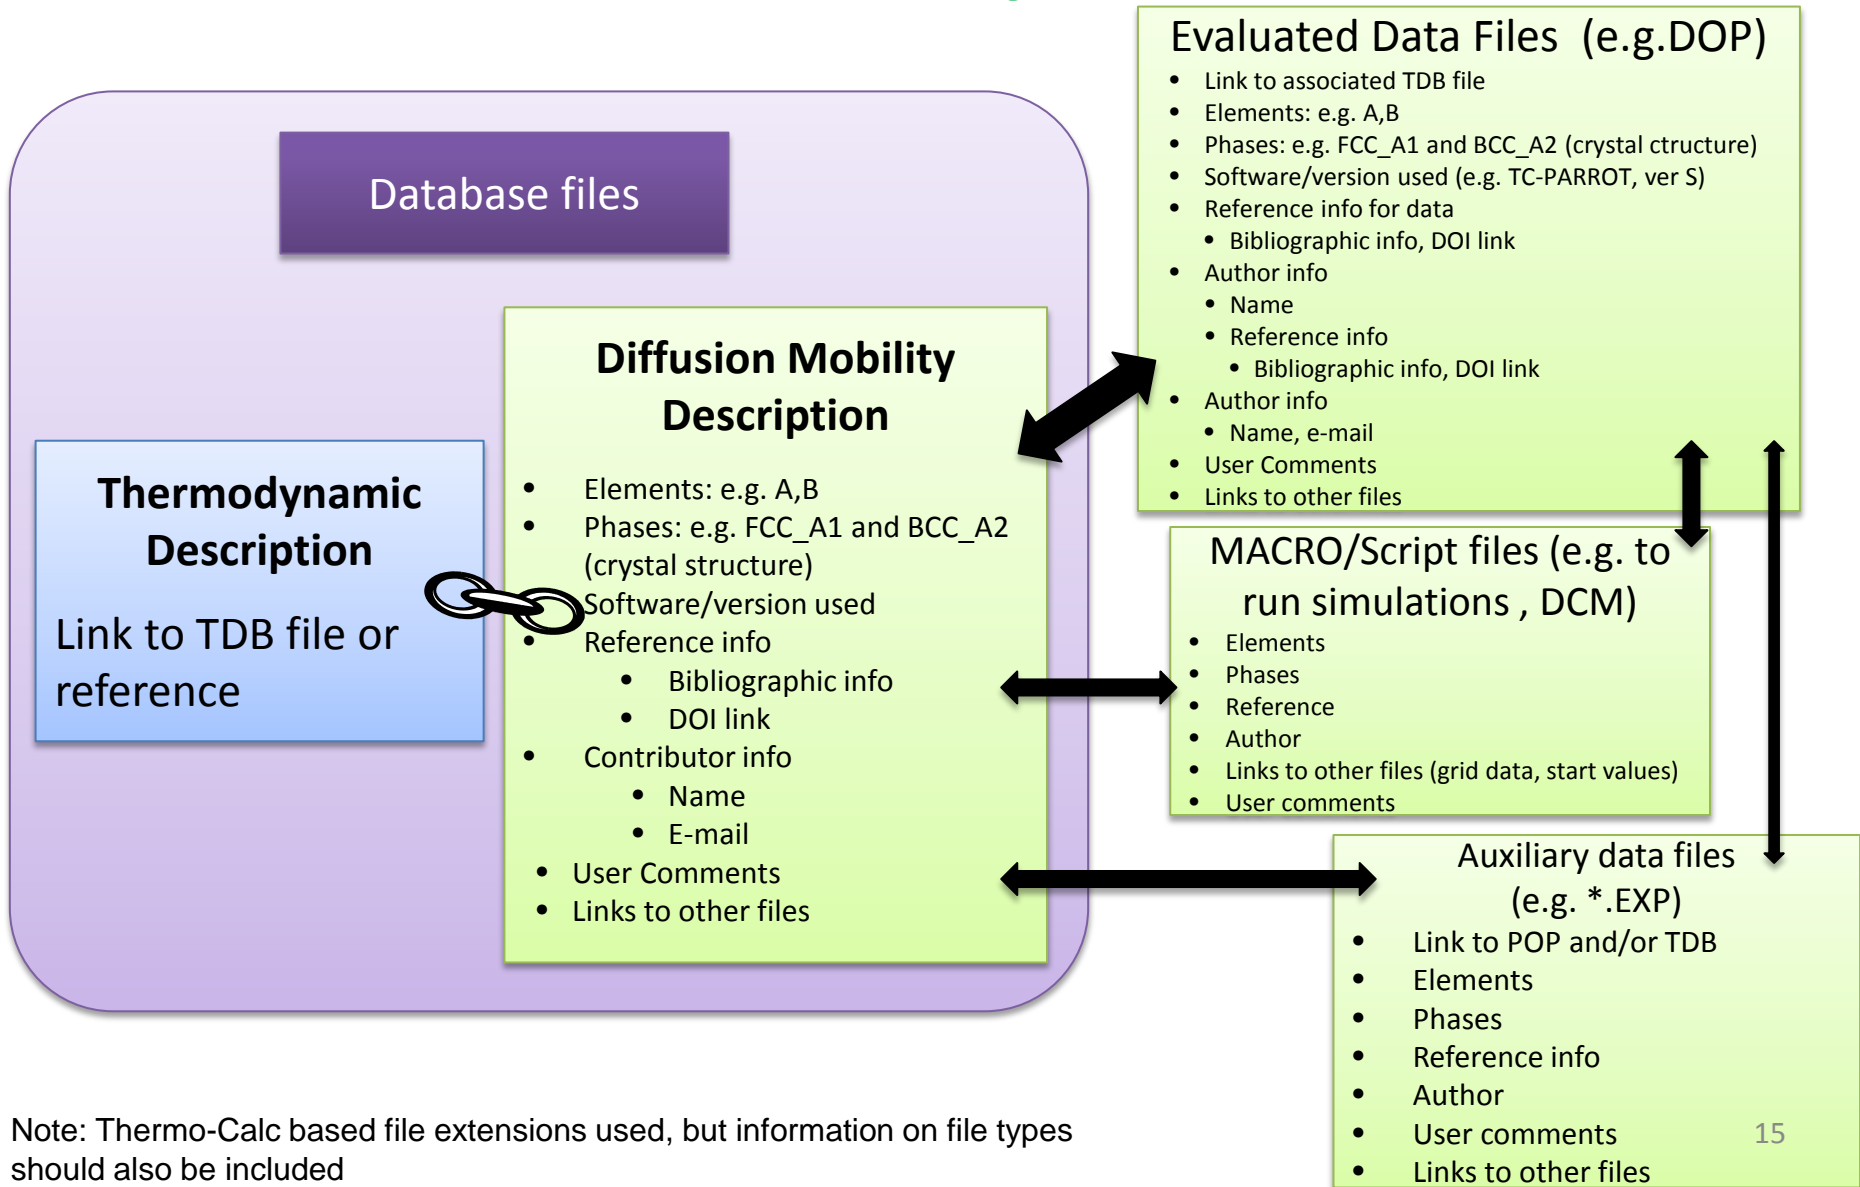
Database files

Thermodynamic Description

Link to TDB file or reference

Diffusion Mobility Description

- Elements: e.g. A,B
- Phases: e.g. FCC_A1 and BCC_A2 (crystal structure)
- Software/version used
- Reference info
  - Bibliographic info
  - DOI link
- Contributor info
  - Name
  - E-mail
- User Comments
- Links to other files

Evaluated Data Files (e.g.DOP)

- Link to associated TDB file
- Elements: e.g. A,B
- Phases: e.g. FCC_A1 and BCC_A2 (crystal ctructure)
- Software/version used (e.g. TC-PARROT, ver S)
- Reference info for data
  - Bibliographic info, DOI link
- Author info
  - Name
  - Reference info
    - Bibliographic info, DOI link
- Author info
  - Name, e-mail
- User Comments
- Links to other files

MACRO/Script files (e.g. to run simulations , DCM)

- Elements
- Phases
- Reference
- Author
- Links to other files (grid data, start values)
- User comments

Auxiliary data files (e.g. *.EXP)

- Link to POP and/or TDB
- Elements
- Phases
- Reference info
- Author
- User comments
- Links to other files

15

Note: Thermo-Calc based file extensions used, but information on file types should also be included